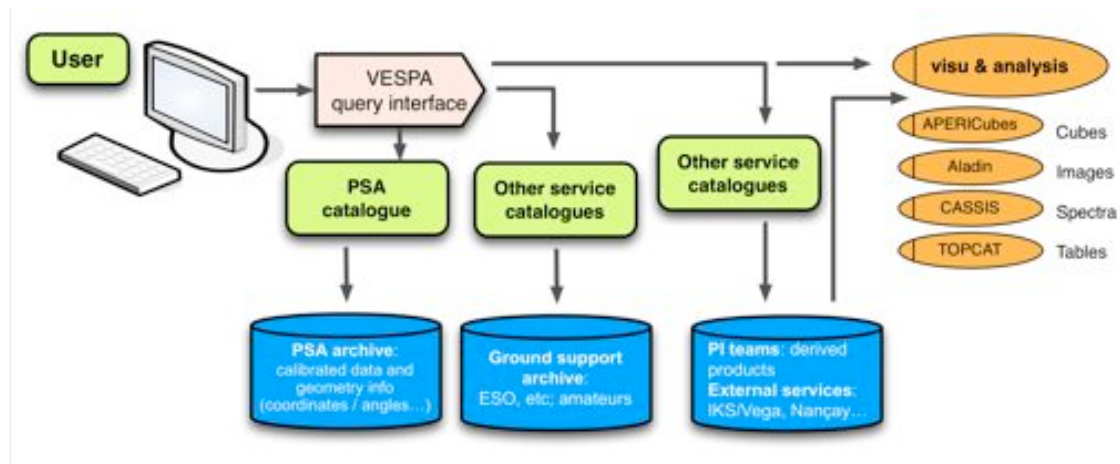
User

VESPA query interface

visu & analysis

APERICubes Cubes

Aladin Images

CASSIS Spectra

TOPCAT Tables

PSA catalogue

Other service catalogues

Other service catalogues

PSA archive: calibrated data and geometry info (coordinates / angles…)

Ground support archive: ESO, etc; amateurs

PI teams: derived products
External services: IKS/Vega, Nançay…